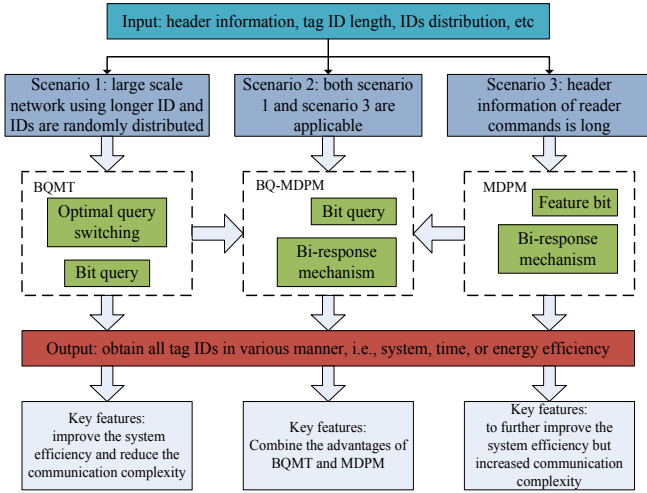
Input: header information, tag ID length, IDs distribution, etc

Scenario 1: large scale network using longer ID and IDs are randomly distributed

Scenario 2: both scenario 1 and scenario 3 are applicable

Scenario 3: header information of reader commands is long

BQMT

Optimal query switching

Bit query

BQ-MDPM

Bit query

Bi-response mechanism

MDPM

Feature bit

Bi-response mechanism

Output: obtain all tag IDs in various manner, i.e., system, time, or energy efficiency

Key features: improve the system efficiency and reduce the communication complexity

Key features: Combine the advantages of BQMT and MDPM

Key features: to further improve the system efficiency but increased communication complexity